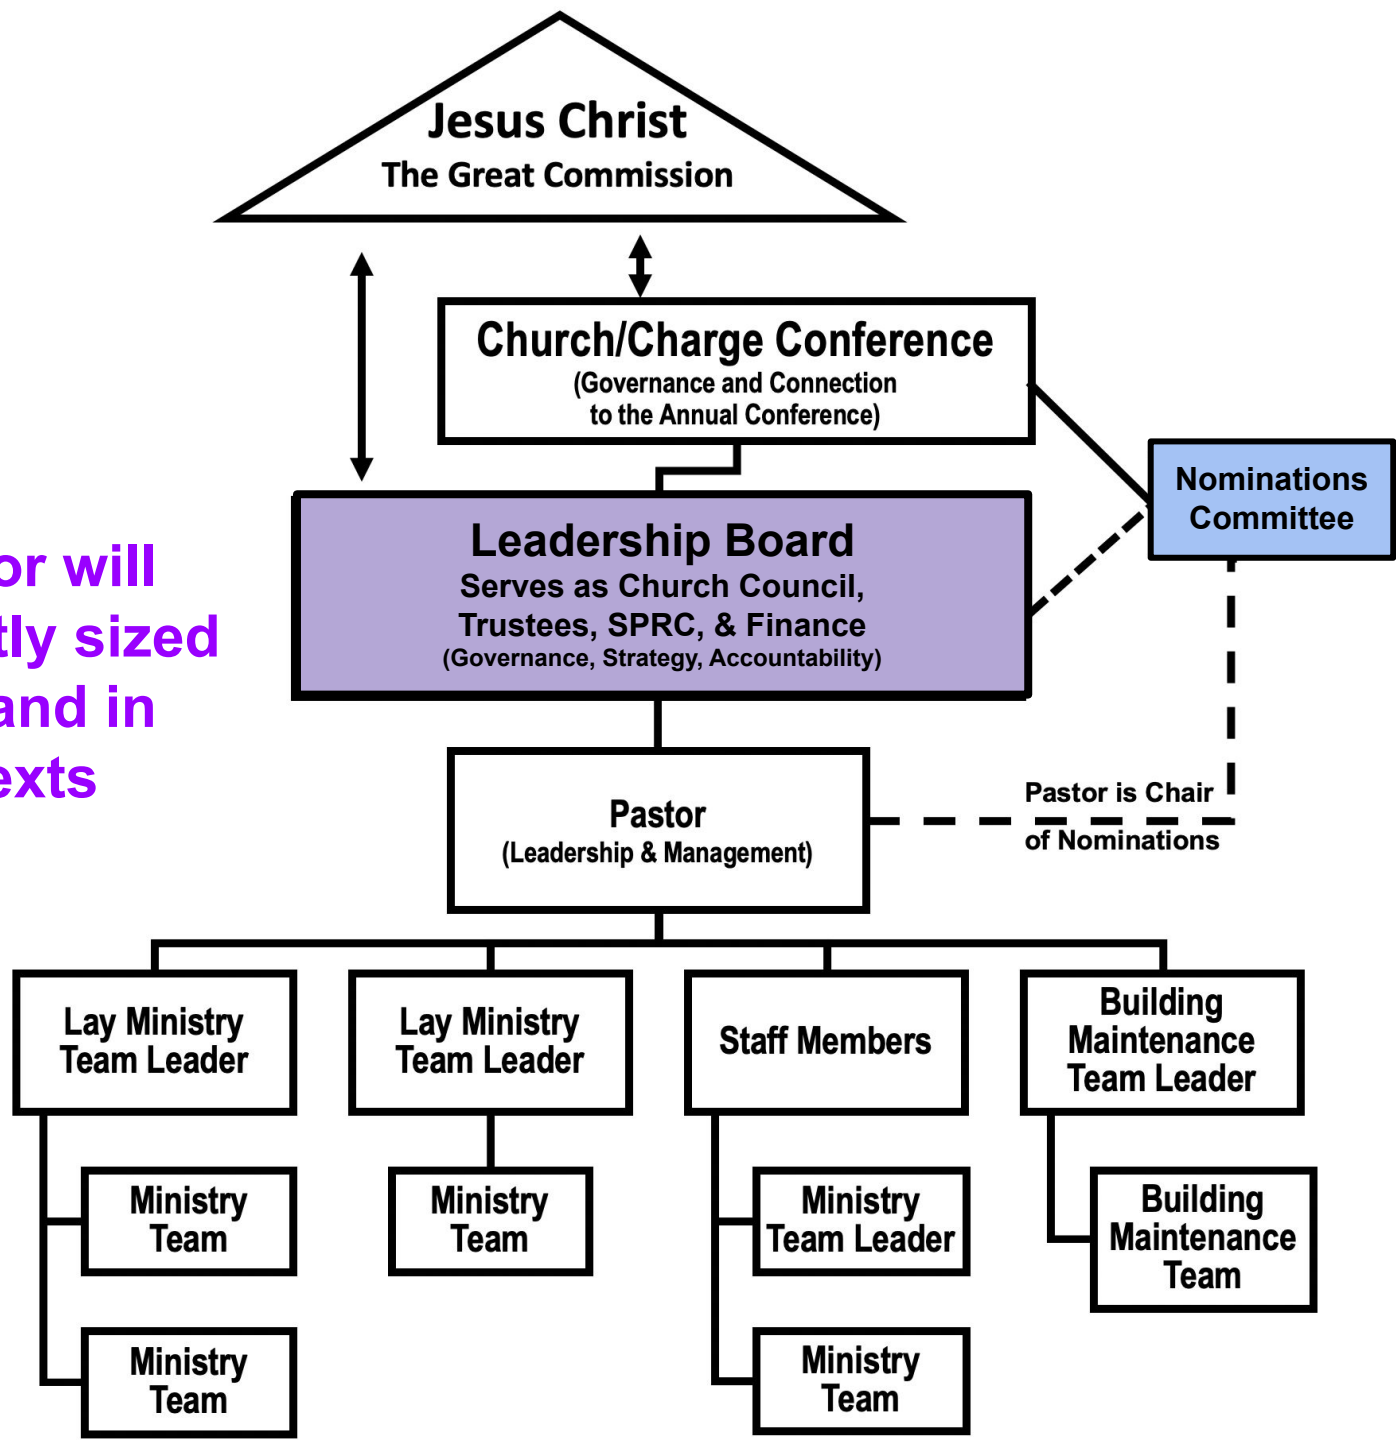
or will
tly sized
and in
exts

Jesus Christ
The Great Commission

Church/Charge Conference
(Governance and Connection to the Annual Conference)

Nominations Committee

Leadership Board
Serves as Church Council, Trustees, SPRC, & Finance
(Governance, Strategy, Accountability)

Pastor
(Leadership & Management)

Pastor is Chair of Nominations

Lay Ministry Team Leader

Lay Ministry Team Leader

Staff Members

Building Maintenance Team Leader

Ministry Team

Ministry Team

Ministry Team Leader

Building Maintenance Team

Ministry Team

Ministry Team